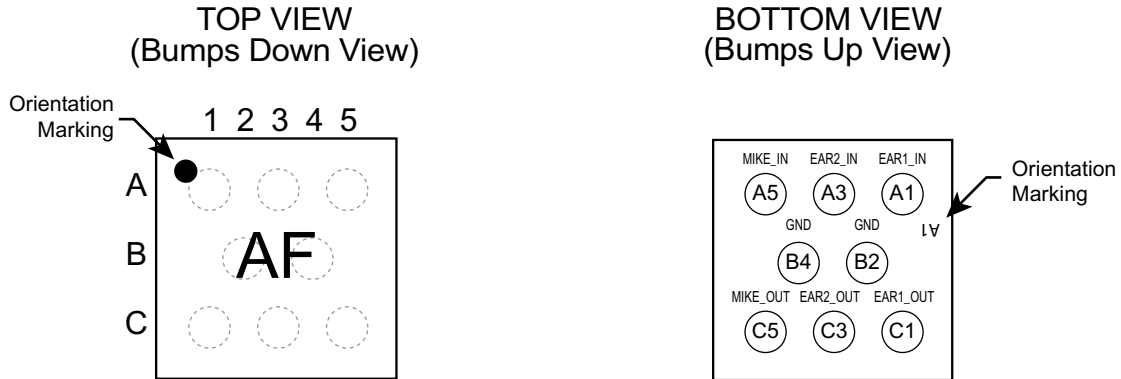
TOP VIEW
(Bumps Down View)

Orientation Marking

1 2 3 4 5

A
B
C

AF

BOTTOM VIEW
(Bumps Up View)

MIKE_IN EAR2_IN EAR1_IN
A5 A3 A1
GND GND
B4 B2
MIKE_OUT EAR2_OUT EAR1_OUT
C5 C3 C1

A1

Orientation Marking